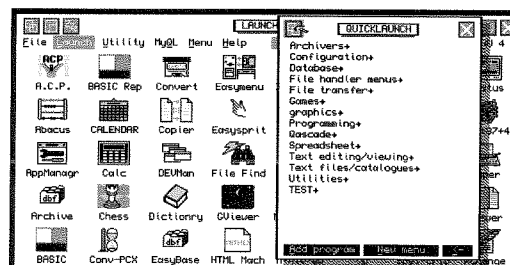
LAUNCH

File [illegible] Utility MyQL Menu Help

A.C.P. BASIC Rep Convert Easymenu

Abacus CALENDAR Copier Easysprit

AppManagr Calc DEVMan File Find

Archive Chess Dictionry GViewer

BASIC Conv-PCX EasyBase HTML Mach

QUICKLAUNCH

Archivers+
Configuration+
Database+
File handler menus+
File transfer+
Games+
graphics+
Programming+
Qascade+
Spreadsheet+
Text editing/viewing+
Text files/catalogues+
Utilities+
TEST+

Add program New menu